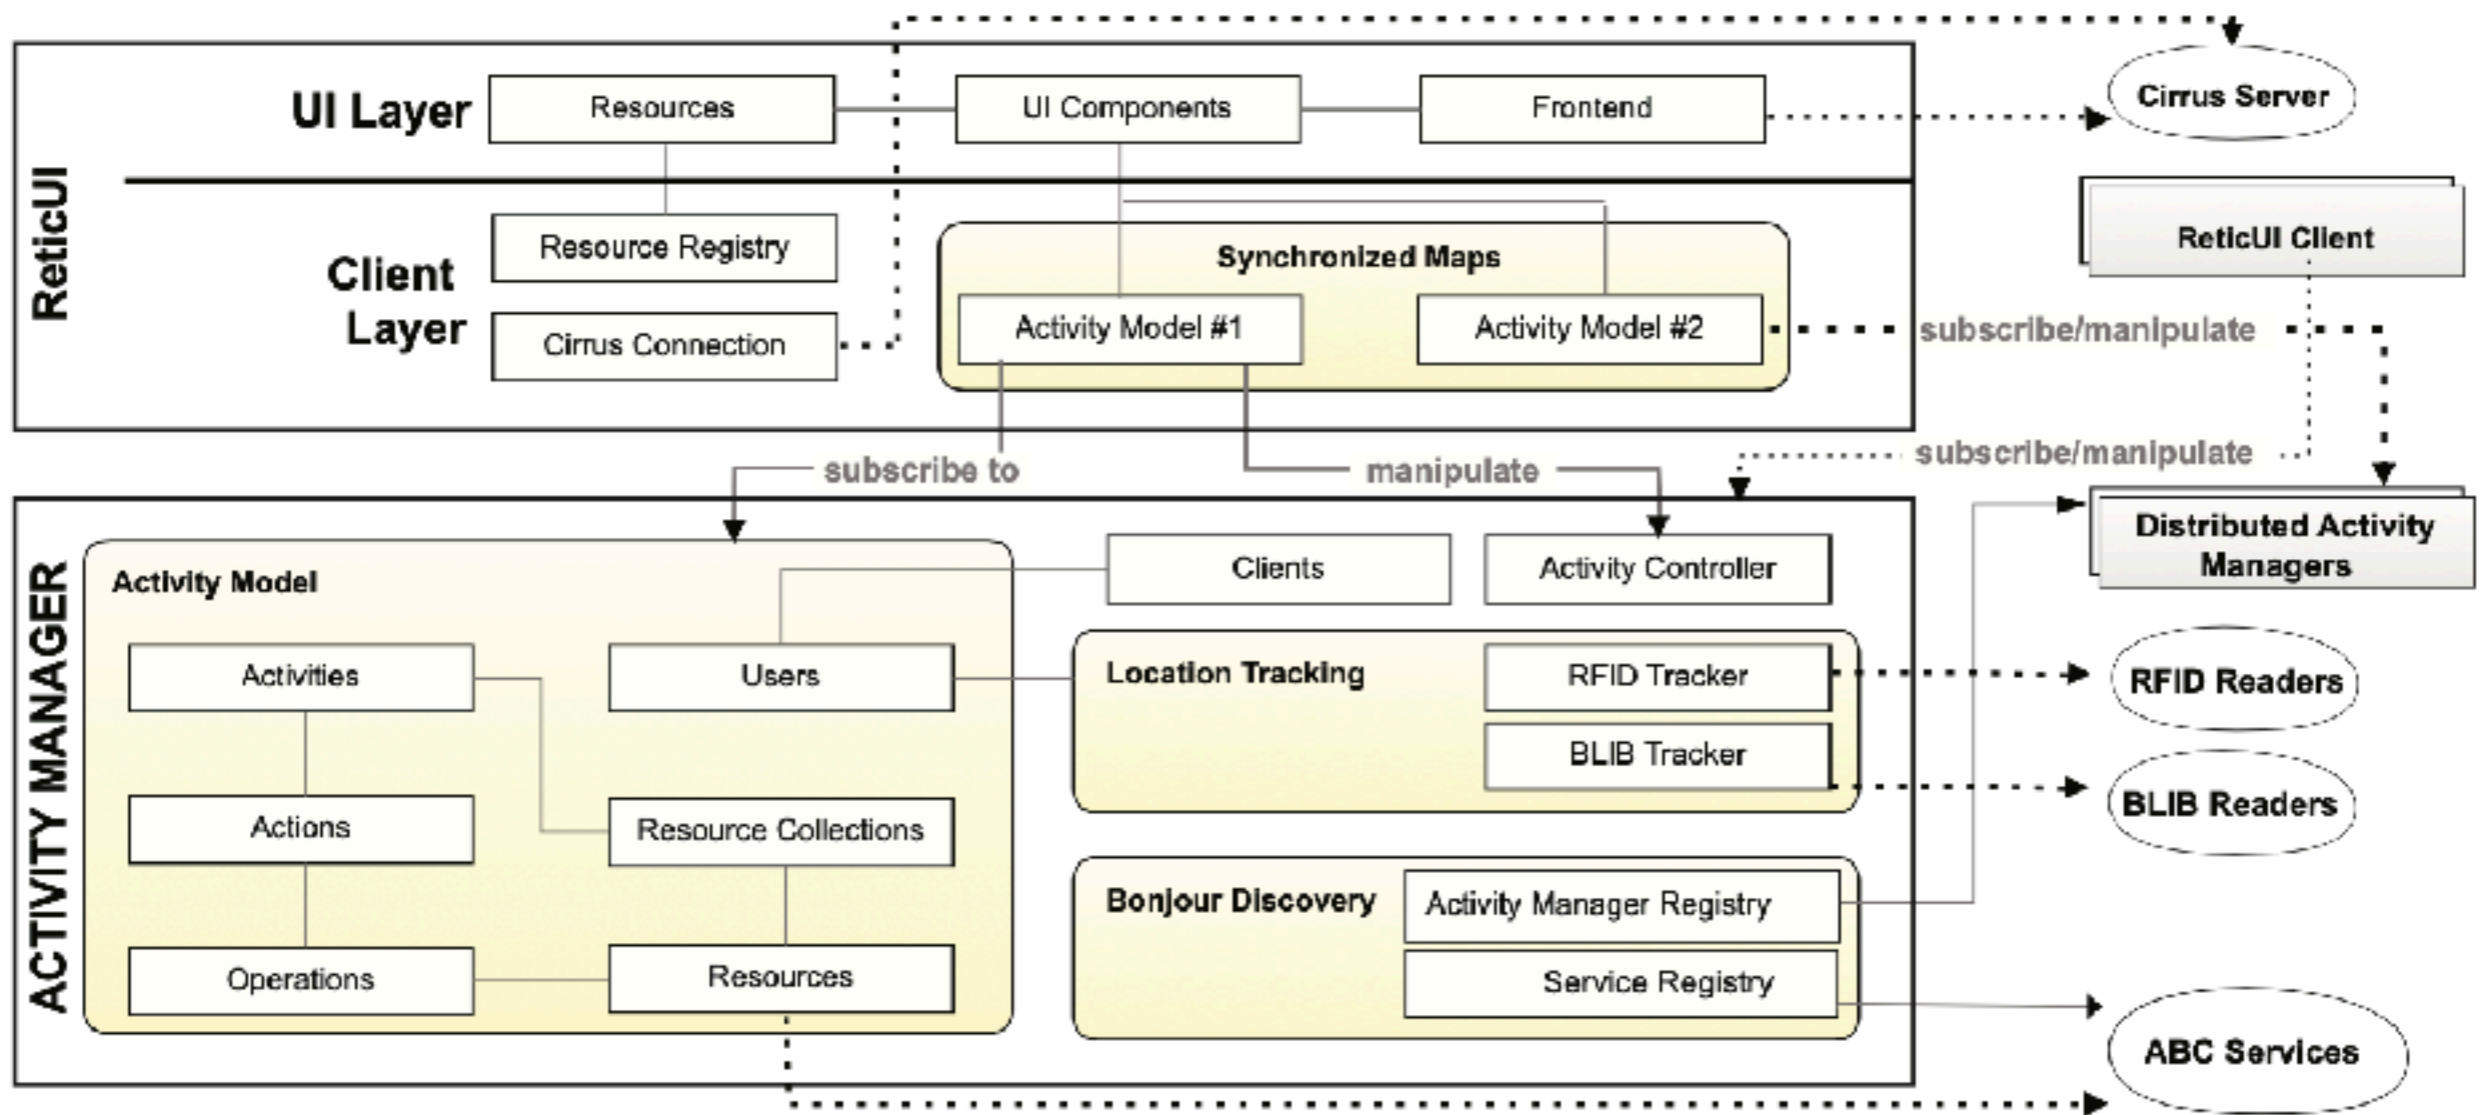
ReticUI

UI Layer

Resources

UI Components

Frontend

Cirrus Server

Client Layer

Resource Registry

Cirrus Connection

Synchronized Maps

Activity Model #1

Activity Model #2

ReticUI Client

subscribe/manipulate

subscribe/manipulate

subscribe to

manipulate

ACTIVITY MANAGER

Activity Model

Clients

Activity Controller

Distributed Activity Managers

Activities

Users

Location Tracking

RFID Tracker

RFID Readers

BLIB Tracker

BLIB Readers

Actions

Resource Collections

Bonjour Discovery

Activity Manager Registry

Service Registry

Operations

Resources

ABC Services